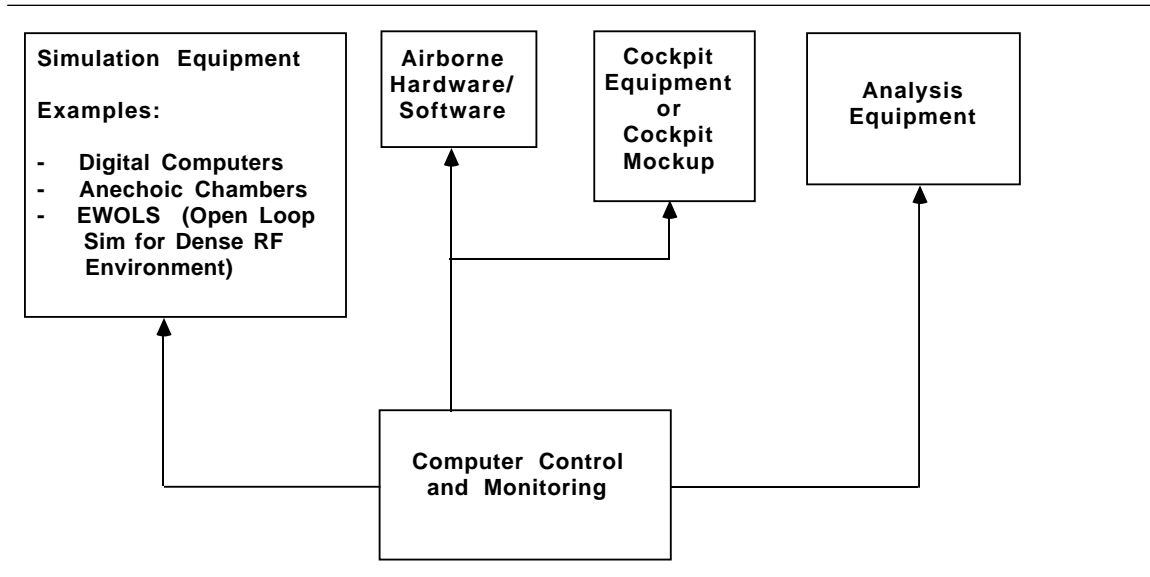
Simulation Equipment

Examples:

- Digital Computers
- Anechoic Chambers
- EWOLS (Open Loop Sim for Dense RF Environment)

Airborne Hardware/ Software

Cockpit Equipment or Cockpit Mockup

Analysis Equipment

Computer Control and Monitoring